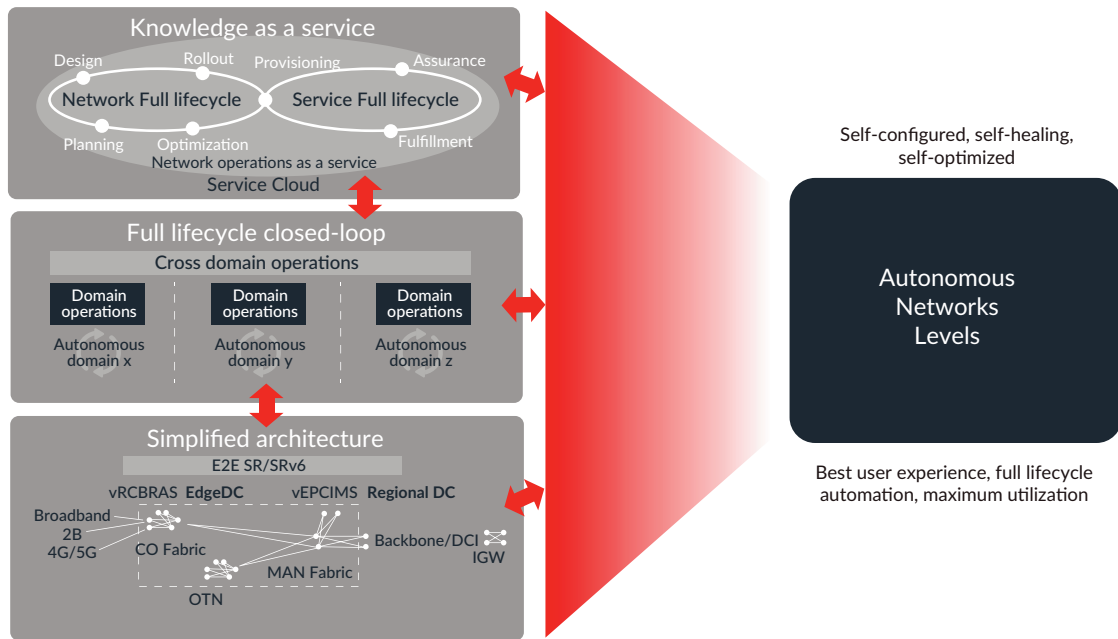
Knowledge as a service

Design
Rollout
Provisioning
Assurance
Network Full lifecycle
Service Full lifecycle
Planning
Optimization
Fulfillment
Network operations as a service
Service Cloud

Full lifecycle closed-loop

Cross domain operations

Domain operations
Autonomous domain x

Domain operations
Autonomous domain y

Domain operations
Autonomous domain z

Simplified architecture

E2E SR/SRv6

vRCBRAS EdgeDC
vEPCIMS Regional DC
Broadband
2B
4G/5G
CO Fabric
Backbone/DCI
IGW
MAN Fabric
OTN

Self-configured, self-healing, self-optimized

Autonomous Networks Levels

Best user experience, full lifecycle automation, maximum utilization